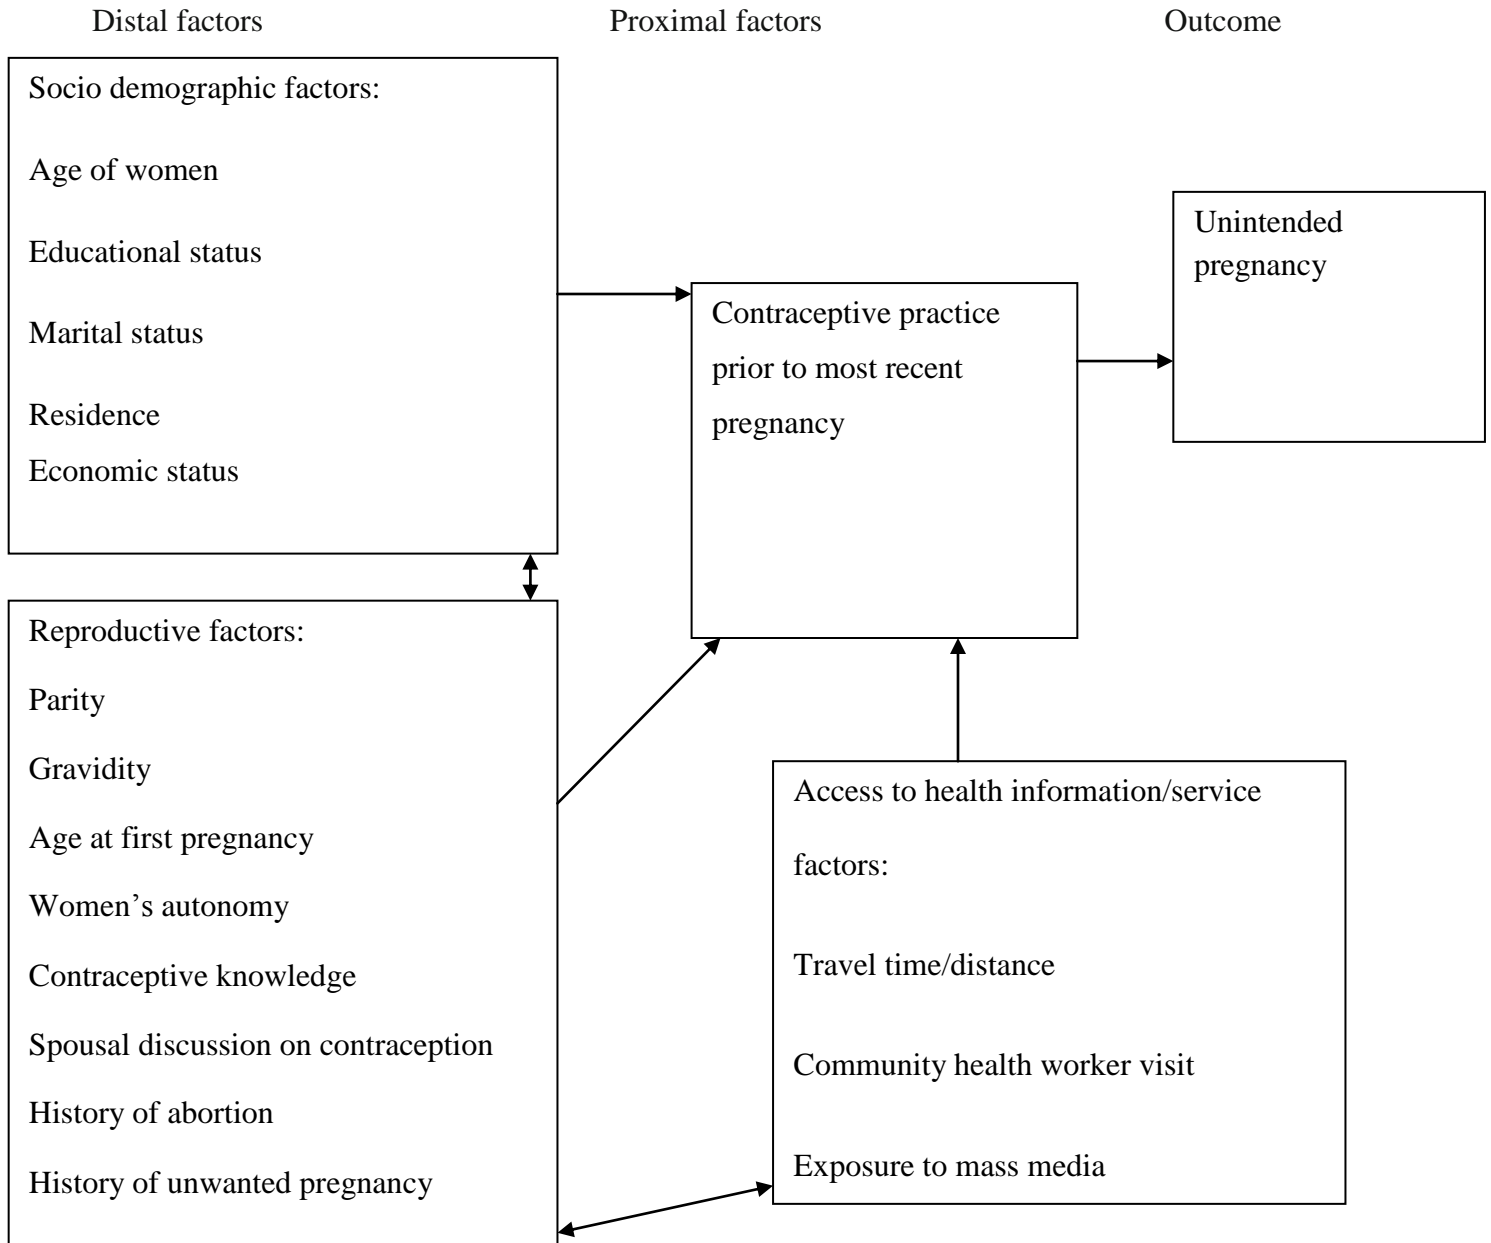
Distal factors

Proximal factors

Outcome

Socio demographic factors:

Age of women

Educational status

Marital status

Residence

Economic status

Contraceptive practice prior to most recent pregnancy

Unintended pregnancy

Reproductive factors:

Parity

Gravidity

Age at first pregnancy

Women's autonomy

Contraceptive knowledge

Spousal discussion on contraception

History of abortion

History of unwanted pregnancy

Access to health information/service factors:

Travel time/distance

Community health worker visit

Exposure to mass media